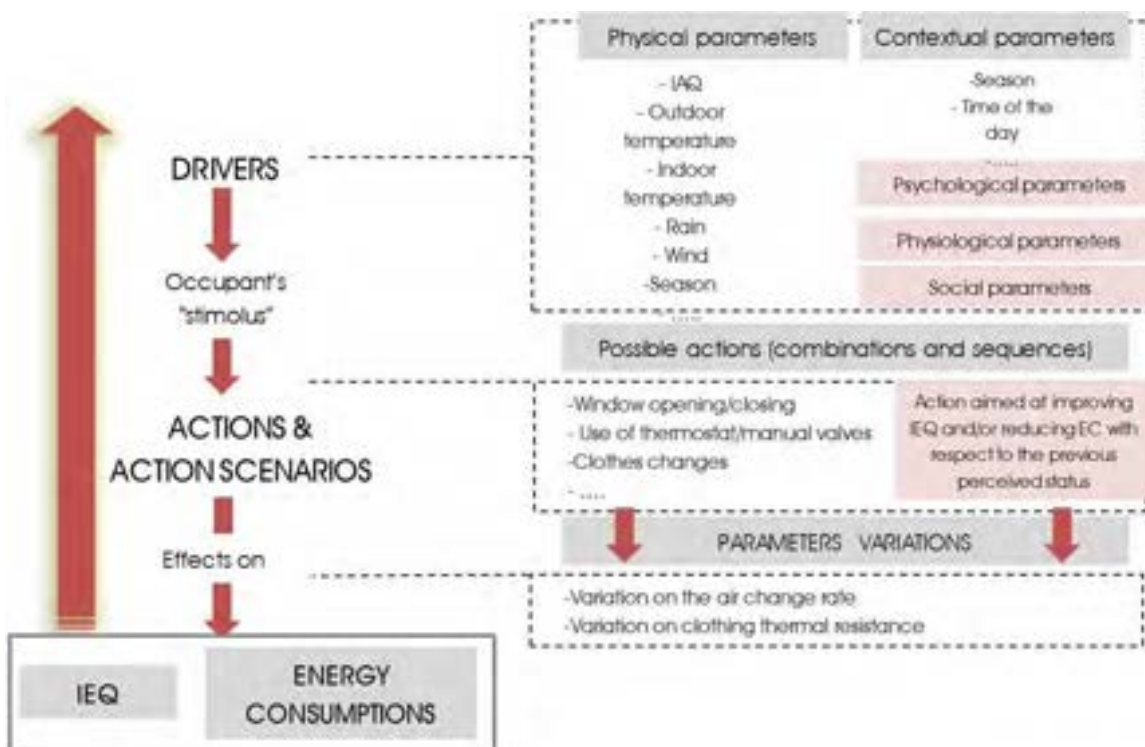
DRIVERS

Occupant's "stimolus"

ACTIONS & ACTION SCENARIOS

Effects on

IEQ

ENERGY CONSUMPTIONS

Physical parameters

- IAQ
- Outdoor temperature
- Indoor temperature
- Rain
- Wind
-Season
.....

Contextual parameters

-Season
- Time of the day
.....

Psychological parameters

Physiological parameters

Social parameters

Possible actions (combinations and sequences)

-Window opening/closing
- Use of thermostat/manual valves
-Clothes changes
- ....

Action aimed at improving IEQ and/or reducing EC with respect to the previous perceived status

PARAMETERS VARIATIONS

-Variation on the air change rate
-Variation on clothing thermal resistance